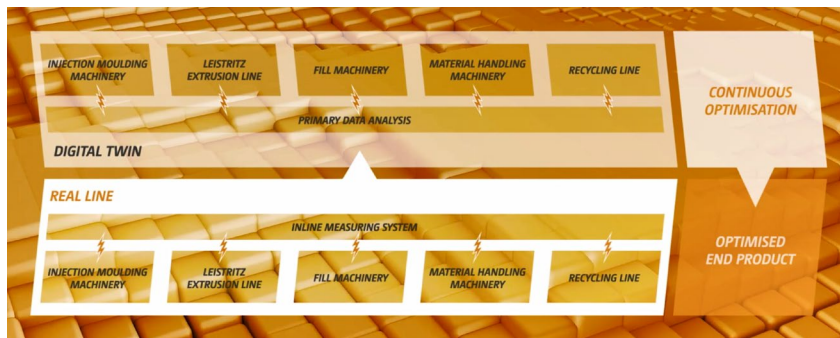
INJECTION MOULDING MACHINERY

LEISTRITZ EXTRUSION LINE

FILL MACHINERY

MATERIAL HANDLING MACHINERY

RECYCLING LINE

PRIMARY DATA ANALYSIS

DIGITAL TWIN

CONTINUOUS OPTIMISATION

REAL LINE

INLINE MEASURING SYSTEM

INJECTION MOULDING MACHINERY

LEISTRITZ EXTRUSION LINE

FILL MACHINERY

MATERIAL HANDLING MACHINERY

RECYCLING LINE

OPTIMISED END PRODUCT